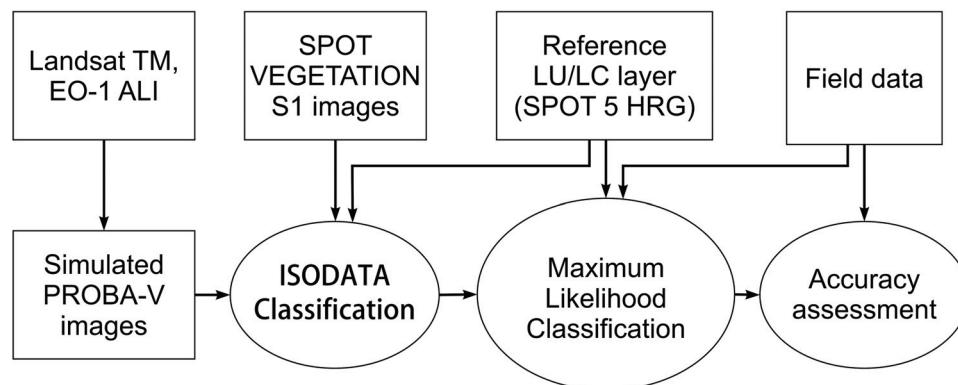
Landsat TM, EO-1 ALI

SPOT VEGETATION S1 images

Reference LU/LC layer (SPOT 5 HRG)

Field data

Simulated PROBA-V images

ISODATA Classification

Maximum Likelihood Classification

Accuracy assessment